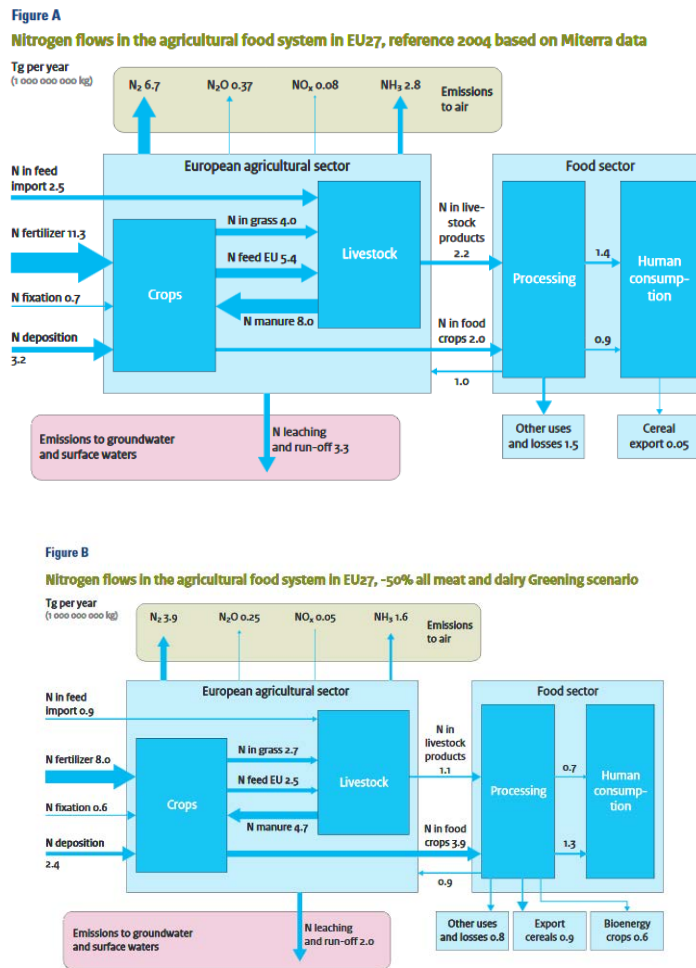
Figure A

Nitrogen flows in the agricultural food system in EU27, reference 2004 based on Miterra data

Tg per year
(1 000 000 000 kg)

$N_2$ 6.7
$N_2O$ 0.37
$NO_x$ 0.08
$NH_3$ 2.8
Emissions to air

European agricultural sector
Food sector

N in feed import 2.5
N fertilizer 11.3
N fixation 0.7
N deposition 3.2

Crops
N in grass 4.0
N feed EU 5.4
Livestock
N manure 8.0

N in livestock products 2.2
N in food crops 2.0
Processing
1.4
0.9
1.0
Human consumption

Emissions to groundwater and surface waters
N leaching and run-off 3.3
Other uses and losses 1.5
Cereal export 0.05

Figure B

Nitrogen flows in the agricultural food system in EU27, -50% all meat and dairy Greening scenario

Tg per year
(1 000 000 000 kg)

$N_2$ 3.9
$N_2O$ 0.25
$NO_x$ 0.05
$NH_3$ 1.6
Emissions to air

European agricultural sector
Food sector

N in feed import 0.9
N fertilizer 8.0
N fixation 0.6
N deposition 2.4

Crops
N in grass 2.7
N feed EU 2.5
Livestock
N manure 4.7

N in livestock products 1.1
N in food crops 3.9
Processing
0.7
1.3
0.9
Human consumption

Emissions to groundwater and surface waters
N leaching and run-off 2.0
Other uses and losses 0.8
Export cereals 0.9
Bioenergy crops 0.6